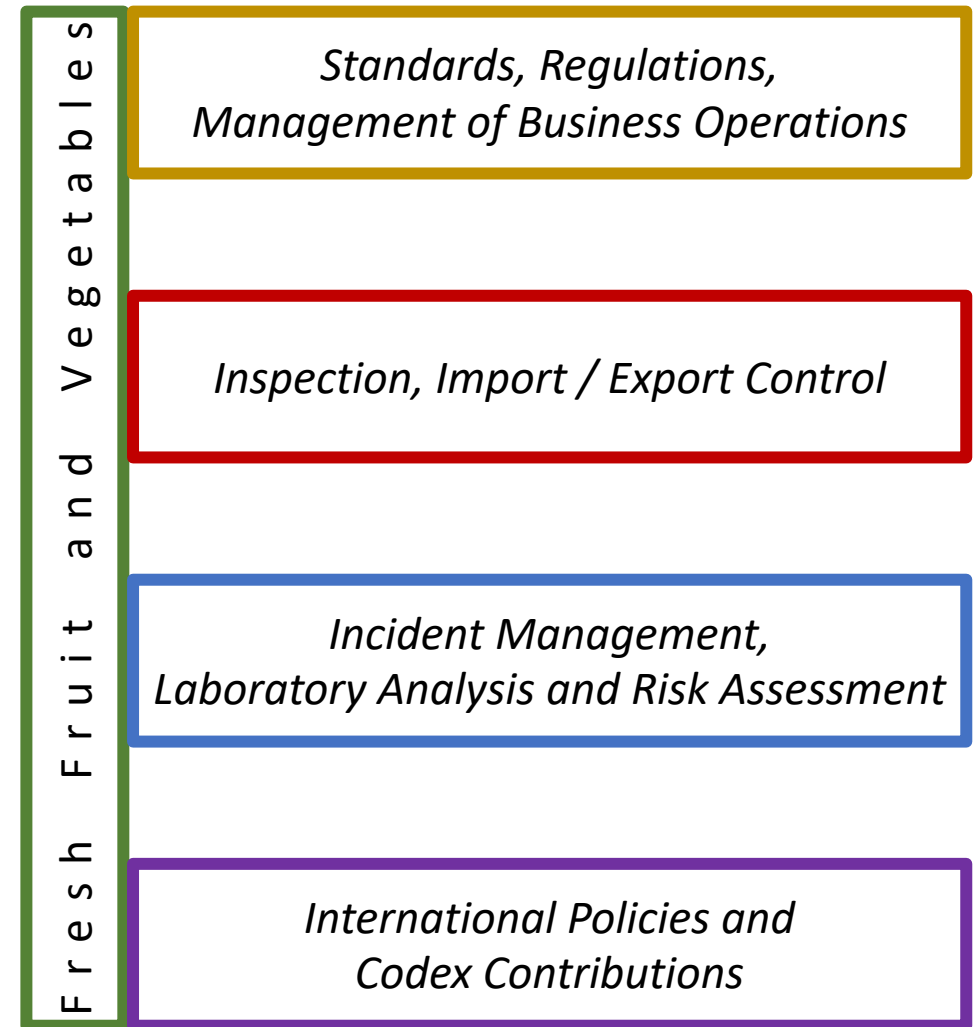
Fresh Fruit and Vegetables

Standards, Regulations, Management of Business Operations

Inspection, Import / Export Control

Incident Management, Laboratory Analysis and Risk Assessment

International Policies and Codex Contributions